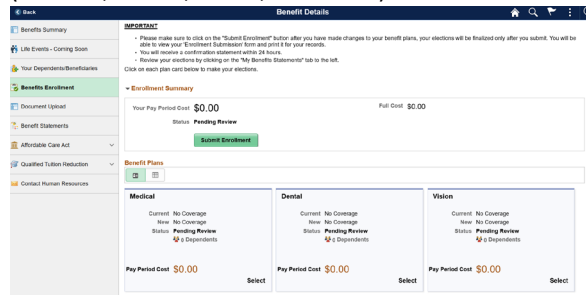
Back

Benefit Details

Benefits Summary
Life Events - Coming Soon
Your Dependents/Beneficiaries
Benefits Enrollment
Document Upload
Benefit Statements
Affordable Care Act
Qualified Tuition Reduction
Contact Human Resources

IMPORTANT

• Please make sure to click on the "Submit Enrollment" button after you have made changes to your benefit plans, your elections will be finalized only after you submit. You will be able to view your "Enrollment Submission' form and print it for your records.
• You will receive a confirmation statement within 24 hours.
• Review your elections by clicking on the "My Benefits Statements" tab to the left.
Click on each plan card below to make your elections.

Enrollment Summary

Your Pay Period Cost $0.00
Full Cost $0.00
Status Pending Review
Submit Enrollment

Benefit Plans

Medical
Current No Coverage
New No Coverage
Status Pending Review
0 Dependents
Pay Period Cost $0.00
Select

Dental
Current No Coverage
New No Coverage
Status Pending Review
0 Dependents
Pay Period Cost $0.00
Select

Vision
Current No Coverage
New No Coverage
Status Pending Review
0 Dependents
Pay Period Cost $0.00
Select